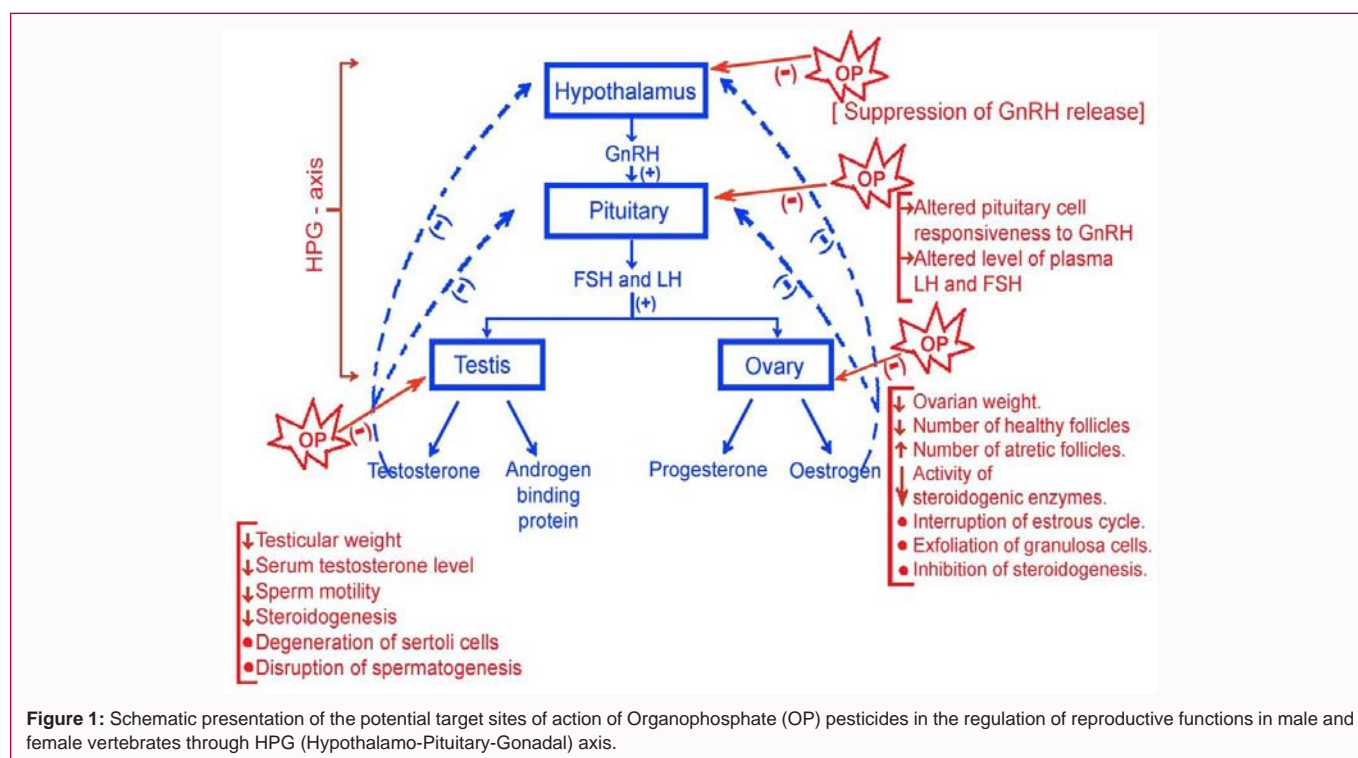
HPG - axis

Hypothalamus

OP

(-)

[ Suppression of GnRH release]

GnRH

(+)

Pituitary

OP

(-)

→Altered pituitary cell responsiveness to GnRH
→Altered level of plasma LH and FSH

(-)

(-)

(-)

(-)

FSH and LH

(+)

Testis

Ovary

OP

(-)

OP

(-)

↓ Ovarian weight.
↓ Number of healthy follicles
↑ Number of atretic follicles.
↓ Activity of steroidogenic enzymes.
• Interruption of estrous cycle.
• Exfoliation of granulosa cells.
• Inhibition of steroidogenesis.

Testosterone

Androgen binding protein

Progesterone

Oestrogen

↓Testicular weight
↓Serum testosterone level
↓Sperm motility
↓Steroidogenesis
•Degeneration of sertoli cells
•Disruption of spermatogenesis

**Figure 1:** Schematic presentation of the potential target sites of action of Organophosphate (OP) pesticides in the regulation of reproductive functions in male and female vertebrates through HPG (Hypothalamo-Pituitary-Gonadal) axis.